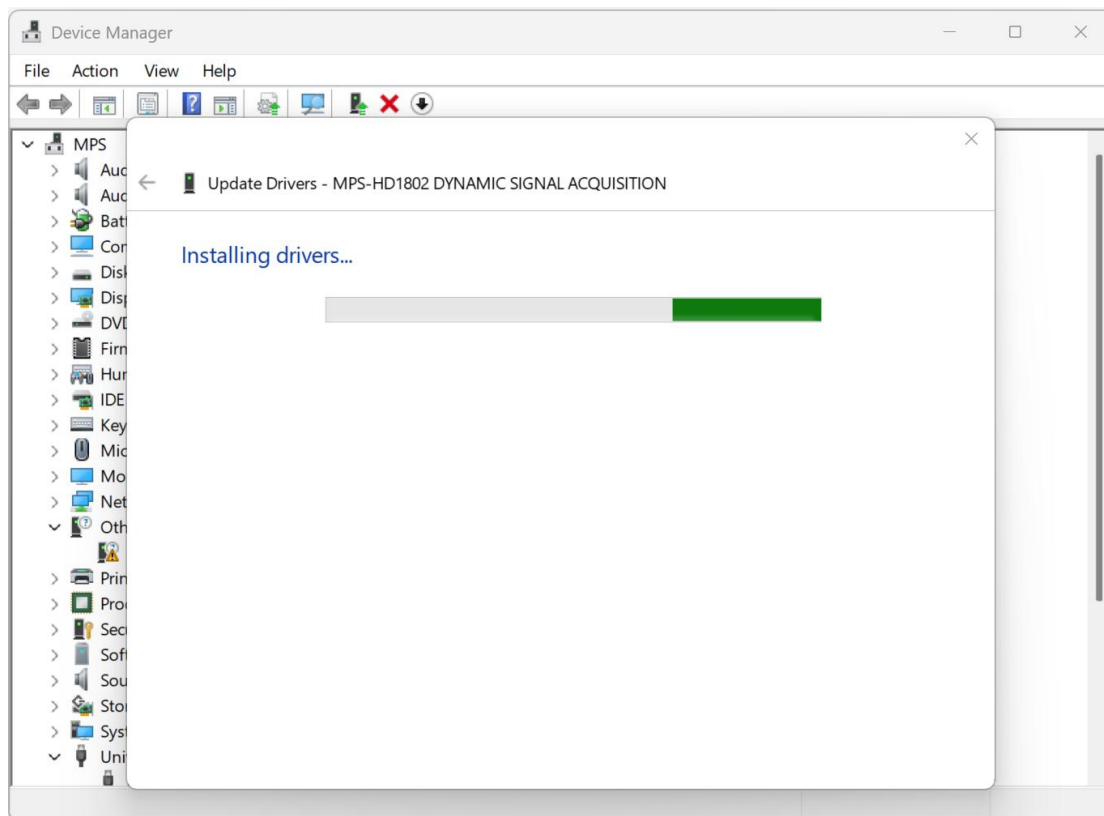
Device Manager

File Action View Help

MPS
Auc
Auc
Batt
Con
Disk
Disp
DVD
Firn
Hur
IDE
Key
Mic
Mo
Net
Oth
Prin
Pro
Sec
Soft
Sou
Stor
Syst
Uni

Update Drivers - MPS-HD1802 DYNAMIC SIGNAL ACQUISITION

Installing drivers...